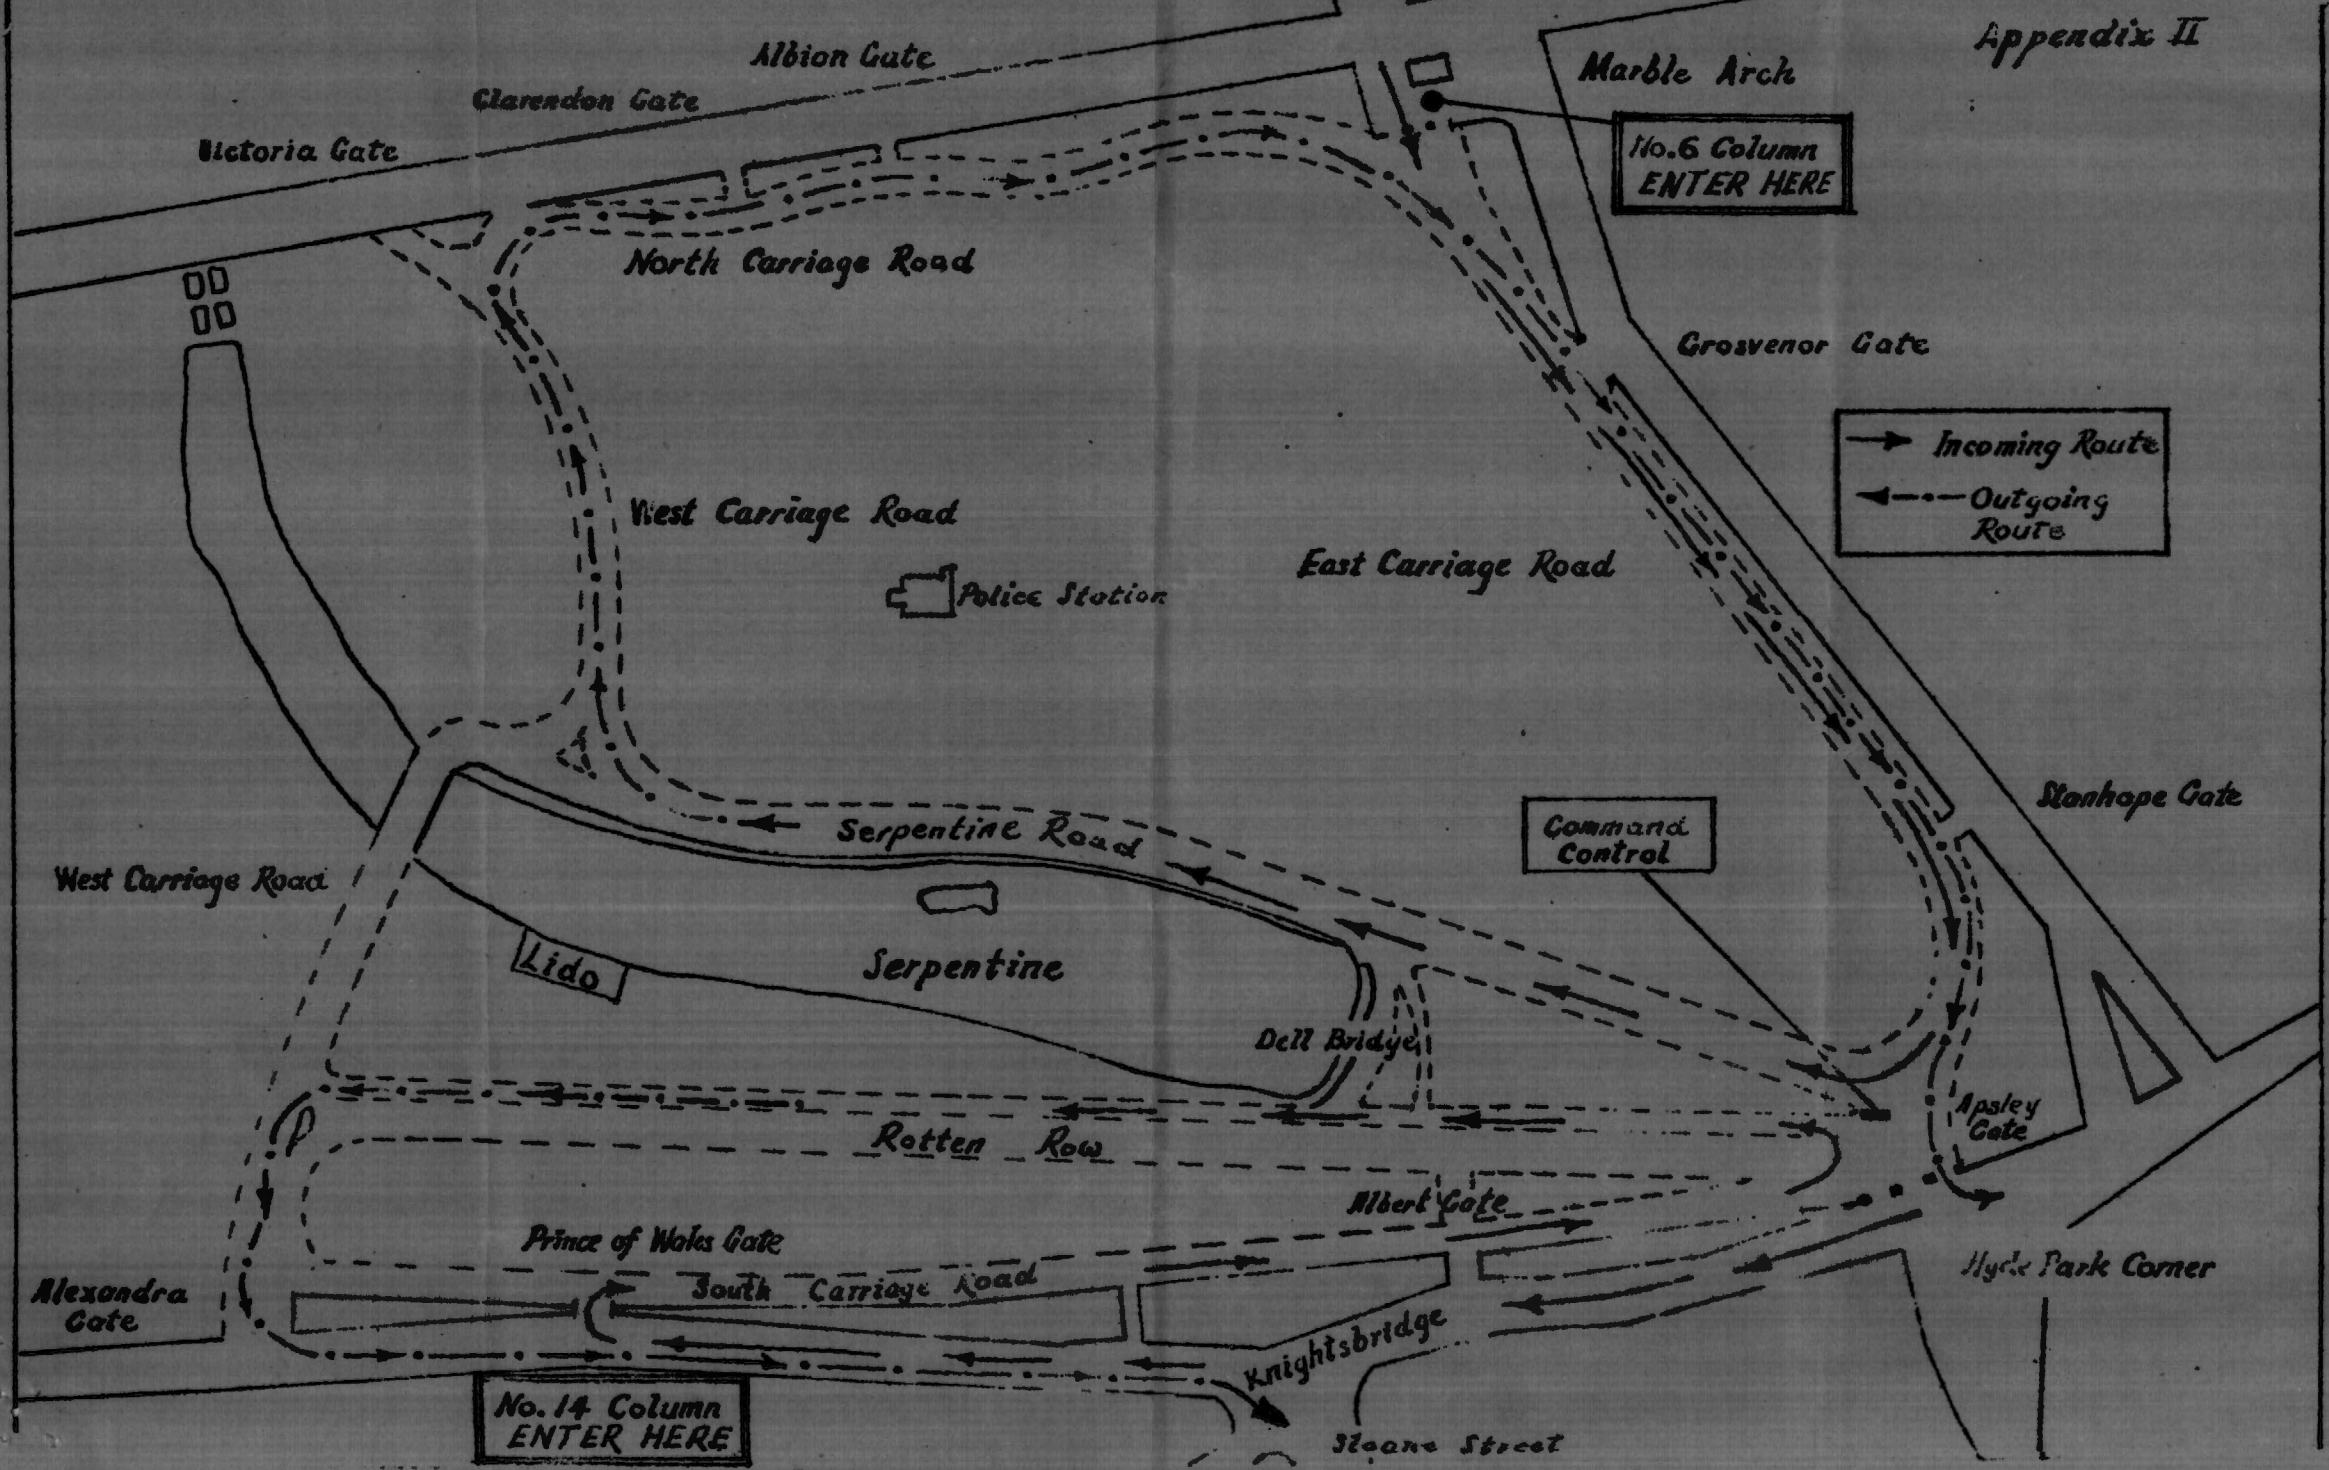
Appendix II

Albion Gate

Clarendon Gate

Victoria Gate

Marble Arch

No.6 Column ENTER HERE

North Carriage Road

Grosvenor Gate

Incoming Route

Outgoing Route

West Carriage Road

Police Station

East Carriage Road

Stanhope Gate

Command Control

Serpentine Road

West Carriage Road

Serpentine

Lido

Dell Bridge

Apsley Gate

Rotten Row

Albert Gate

Prince of Wales Gate

Hyde Park Corner

Alexandra Gate

South Carriage Road

Knightsbridge

No. 14 Column ENTER HERE

Sloane Street